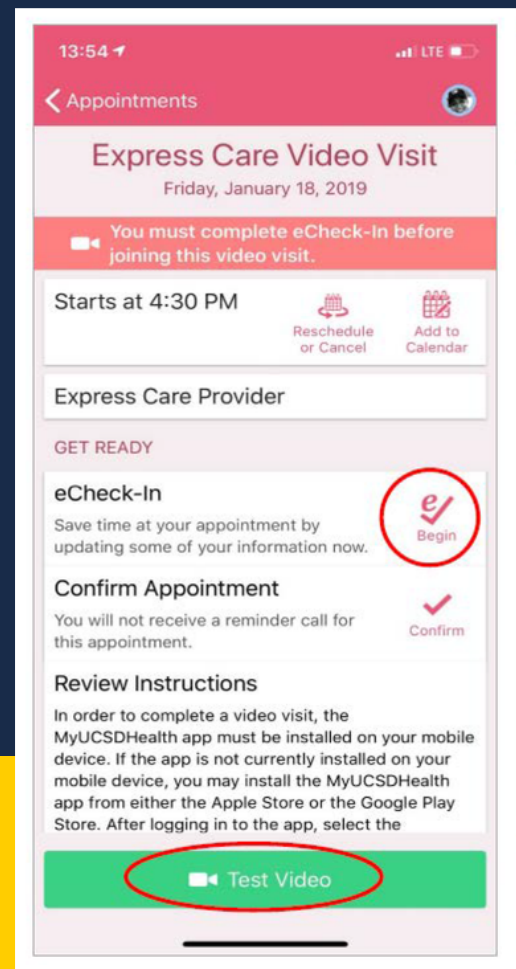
13:54

LTE

Appointments

Express Care Video Visit

Friday, January 18, 2019

You must complete eCheck-In before joining this video visit.

Starts at 4:30 PM

Reschedule or Cancel

Add to Calendar

Express Care Provider

GET READY

eCheck-In

Save time at your appointment by updating some of your information now.

Begin

Confirm Appointment

You will not receive a reminder call for this appointment.

Confirm

Review Instructions

In order to complete a video visit, the MyUCSDHealth app must be installed on your mobile device. If the app is not currently installed on your mobile device, you may install the MyUCSDHealth app from either the Apple Store or the Google Play Store. After logging in to the app, select the

Test Video